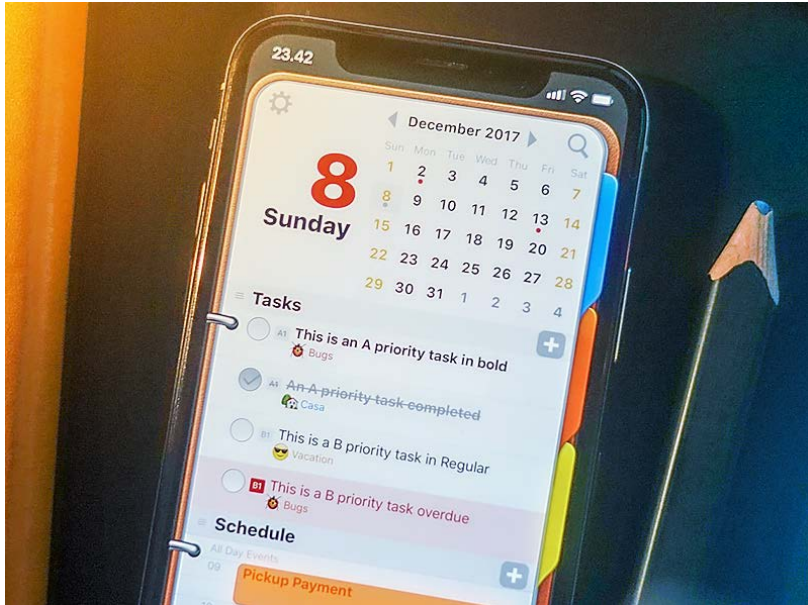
23.42

December 2017

8
Sunday

| Sun | Mon | Tue | Wed | Thu | Fri | Sat |
|---|---|---|---|---|---|---|
| 1 | 2 | 3 | 4 | 5 | 6 | 7 |
| 8 | 9 | 10 | 11 | 12 | 13 | 14 |
| 15 | 16 | 17 | 18 | 19 | 20 | 21 |
| 22 | 23 | 24 | 25 | 26 | 27 | 28 |
| 29 | 30 | 31 | 1 | 2 | 3 | 4 |

Tasks

A1 This is an A priority task in bold
Bugs

A1 An A priority task completed
Casa

B1 This is a B priority task in Regular
Vacation

B1 This is a B priority task overdue
Bugs

Schedule
All Day Events
09
Pickup Payment